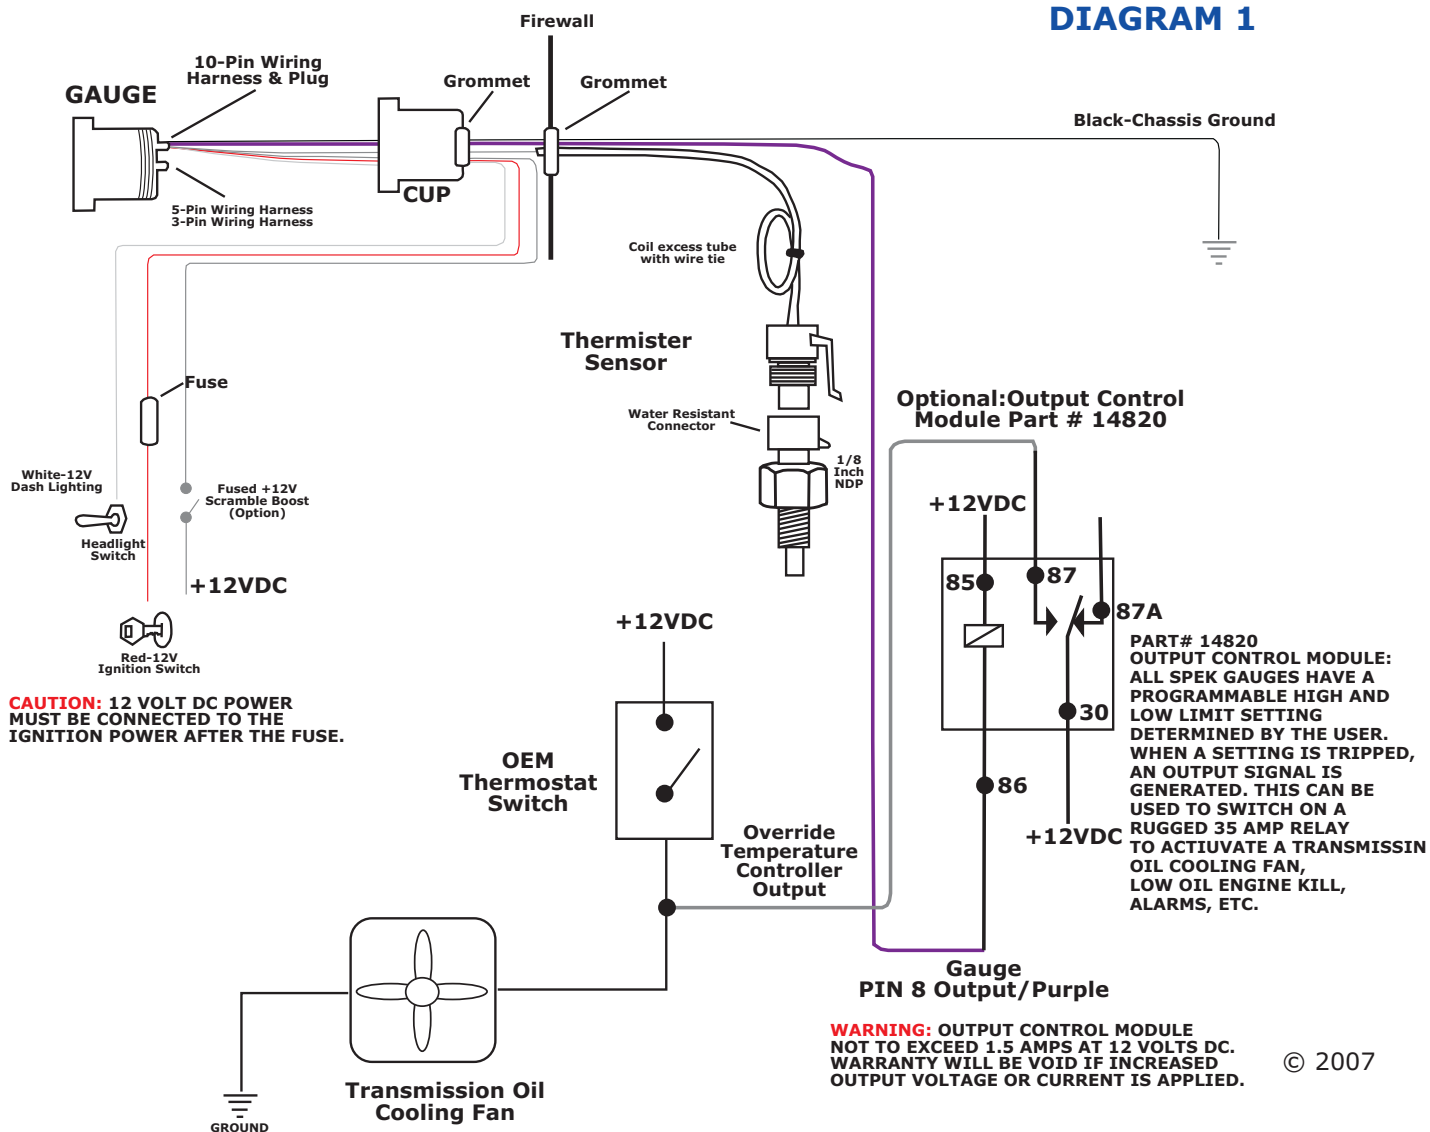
DIAGRAM 1

Firewall

GAUGE

10-Pin Wiring Harness & Plug

Grommet

Grommet

Black-Chassis Ground

CUP

5-Pin Wiring Harness
3-Pin Wiring Harness

Coil excess tube with wire tie

Thermister Sensor

Water Resistant Connector

1/8 Inch NDP

Fuse

White-12V Dash Lighting

Headlight Switch

Fused +12V Scramble Boost (Option)

+12VDC

Red-12V Ignition Switch

CAUTION: 12 VOLT DC POWER MUST BE CONNECTED TO THE IGNITION POWER AFTER THE FUSE.

Optional:Output Control Module Part # 14820

+12VDC

85

87

87A

30

86

+12VDC

PART# 14820
OUTPUT CONTROL MODULE:
ALL SPEK GAUGES HAVE A PROGRAMMABLE HIGH AND LOW LIMIT SETTING DETERMINED BY THE USER. WHEN A SETTING IS TRIPPED, AN OUTPUT SIGNAL IS GENERATED. THIS CAN BE USED TO SWITCH ON A RUGGED 35 AMP RELAY TO ACTIUVATE A TRANSMISSIN OIL COOLING FAN, LOW OIL ENGINE KILL, ALARMS, ETC.

+12VDC

OEM Thermostat Switch

Override Temperature Controller Output

Gauge
PIN 8 Output/Purple

Transmission Oil Cooling Fan

GROUND

WARNING: OUTPUT CONTROL MODULE NOT TO EXCEED 1.5 AMPS AT 12 VOLTS DC. WARRANTY WILL BE VOID IF INCREASED OUTPUT VOLTAGE OR CURRENT IS APPLIED.

© 2007